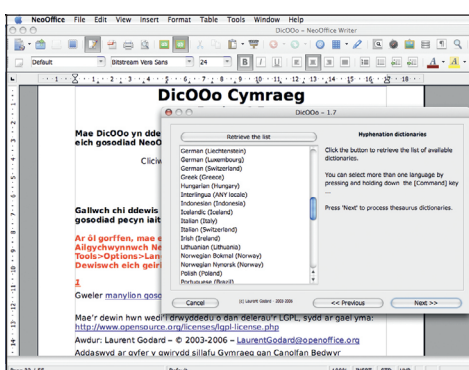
NeoOffice File Edit View Insert Format Table Tools Window Help

DicOOo Cymraeg – NeoOffice Writer

Default

Bitstream Vera Sans

24

B I U

DicOOo Cymraeg

DicOOo – 1.7

Retrieve the list

Hyphenation dictionaries

German (Liechtenstein)
German (Luxembourg)
German (Switzerland)
Greek (Greece)
Hungarian (Hungary)
Interlingua (ANY locale)
Indonesian (Indonesia)
Icelandic (Iceland)
Italian (Italy)
Italian (Switzerland)
Irish (Ireland)
Lithuanian (Lithuania)
Norwegian Bokmal (Norway)
Norwegian Nynorsk (Norway)
Polish (Poland)
Portuguese (Brazil)

Click the button to retrieve the list of available dictionaries.

You can select more than one language by pressing and holding down the [Command] key ...

Press 'Next' to process thesaurus dictionaries.

Cancel

(c) Laurent Godard - 2003-2006

<< Previous

Next >>

Mae DicOOo yn dde
eich gosodiad NeoO

Clicio

Gallwch chi ddewis
gosodiad pecyn iait

Ar ôl gorffen, mae e
Allgychwynnwch Ne
Tools>Options>Lan
Dewiswch eich geiri

1

Gweler manylion gosc

Mae'r dewin hwn wedi'i drwyddedu o dan delerau'r LGPL, sydd ar gael yma: http://www.opensource.org/licenses/lgpl-license.php

Awdur: Laurent Godard - © 2003-2006 – LaurentGodard@openoffice.org

Addaswyd ar gyfer y gwirydd sillafu Cymraeg gan Canolfan Bedwyr